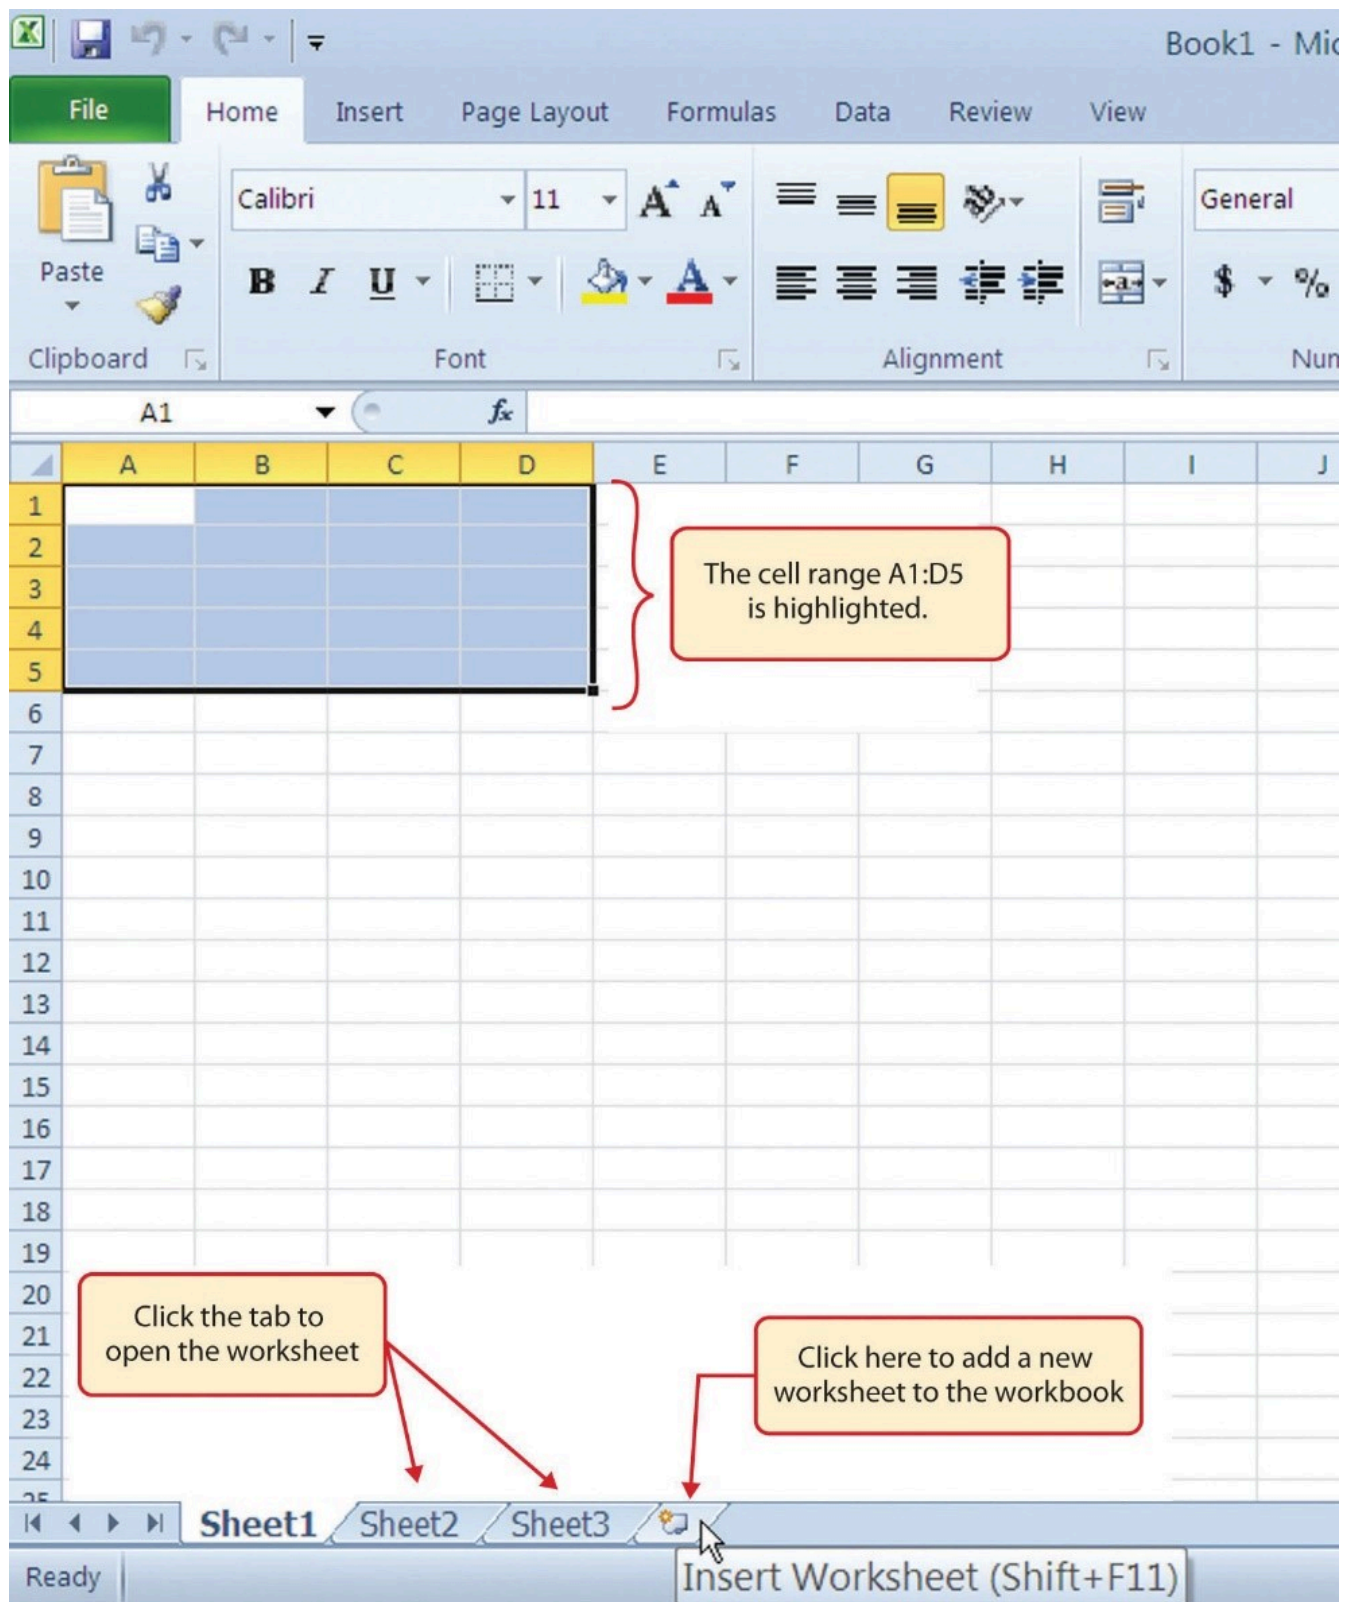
Book1 - Mi

File
Home
Insert
Page Layout
Formulas
Data
Review
View

Paste
Calibri
11
B
I
U
General
$
%
Clipboard
Font
Alignment
Nun

A1
$f_x$

| | A | B | C | D | E | F | G | H | I | J |
|---|---|---|---|---|---|---|---|---|---|---|
| 1 | | | | | | | | | | |
| 2 | | | | | | | | | | |
| 3 | | | | | | | | | | |
| 4 | | | | | | | | | | |
| 5 | | | | | | | | | | |
| 6 | | | | | | | | | | |
| 7 | | | | | | | | | | |
| 8 | | | | | | | | | | |
| 9 | | | | | | | | | | |
| 10 | | | | | | | | | | |
| 11 | | | | | | | | | | |
| 12 | | | | | | | | | | |
| 13 | | | | | | | | | | |
| 14 | | | | | | | | | | |
| 15 | | | | | | | | | | |
| 16 | | | | | | | | | | |
| 17 | | | | | | | | | | |
| 18 | | | | | | | | | | |
| 19 | | | | | | | | | | |
| 20 | | | | | | | | | | |
| 21 | | | | | | | | | | |
| 22 | | | | | | | | | | |
| 23 | | | | | | | | | | |
| 24 | | | | | | | | | | |
| 25 | | | | | | | | | | |

The cell range A1:D5 is highlighted.

Click the tab to open the worksheet

Click here to add a new worksheet to the workbook

Sheet1
Sheet2
Sheet3

Ready
Insert Worksheet (Shift+F11)